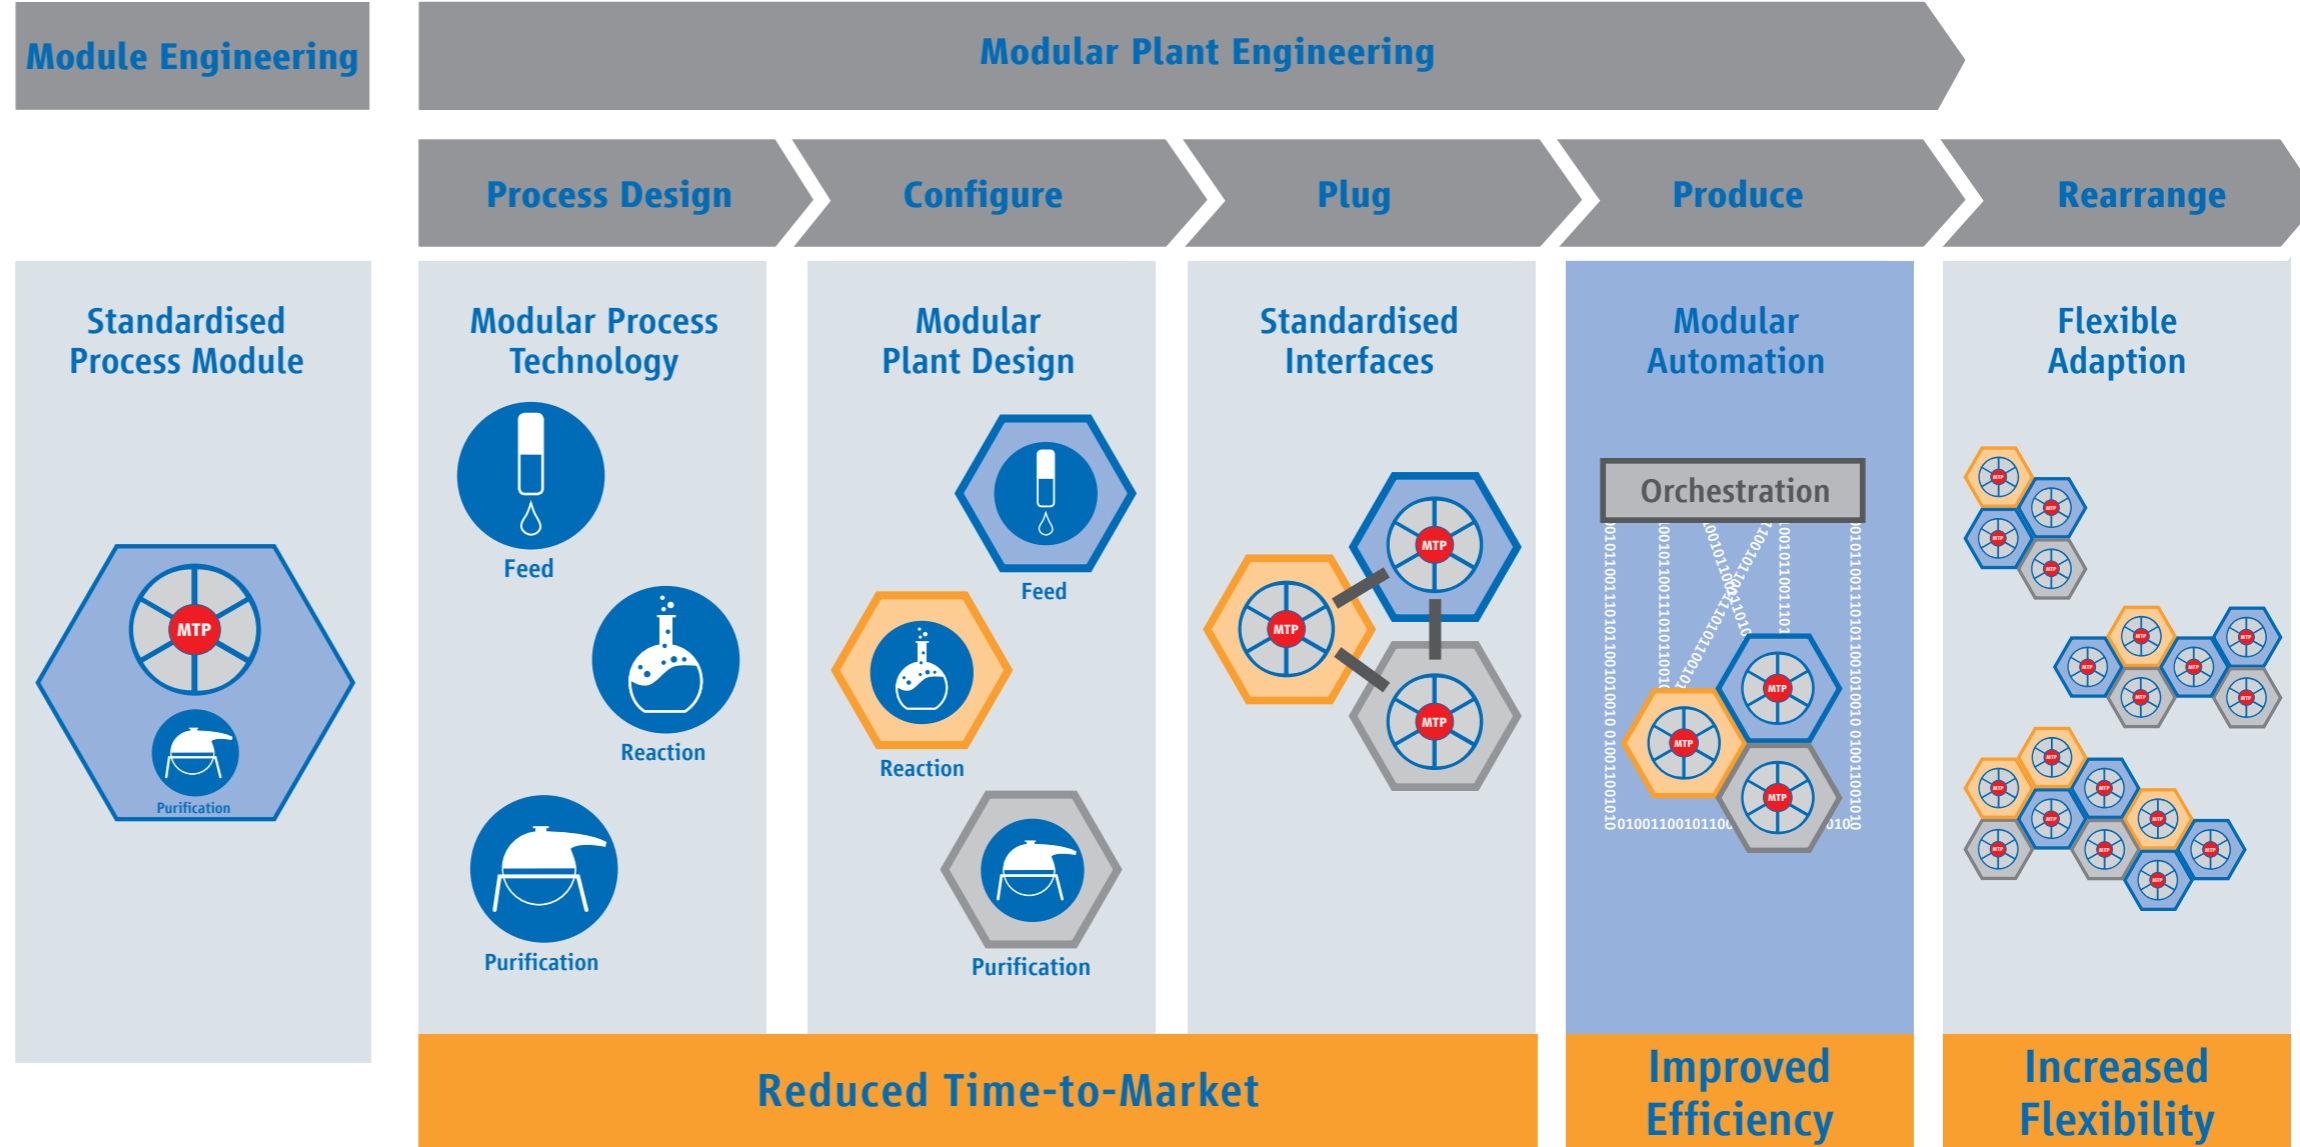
Module Engineering

Modular Plant Engineering

Process Design

Configure

Plug

Produce

Rearrange

Standardised Process Module

MTP

Purification

Modular Process Technology

Feed

Reaction

Purification

Modular Plant Design

Feed

Reaction

Purification

Standardised Interfaces

MTP

MTP

MTP

Modular Automation

Orchestration

MTP

MTP

MTP

Flexible Adaption

Reduced Time-to-Market

Improved Efficiency

Increased Flexibility